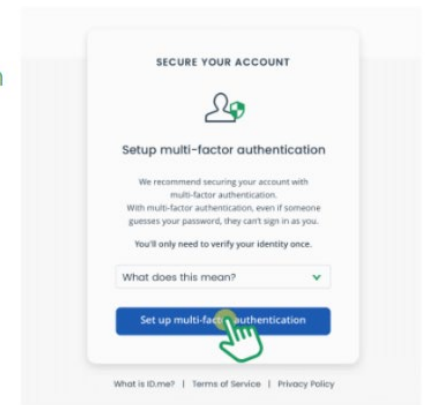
SECURE YOUR ACCOUNT

Setup multi-factor authentication

We recommend securing your account with multi-factor authentication. With multi-factor authentication, even if someone guesses your password, they can't sign in as you.

You'll only need to verify your identity once.

What does this mean?

Set up multi-fac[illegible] authentication

What is ID.me? | Terms of Service | Privacy Policy